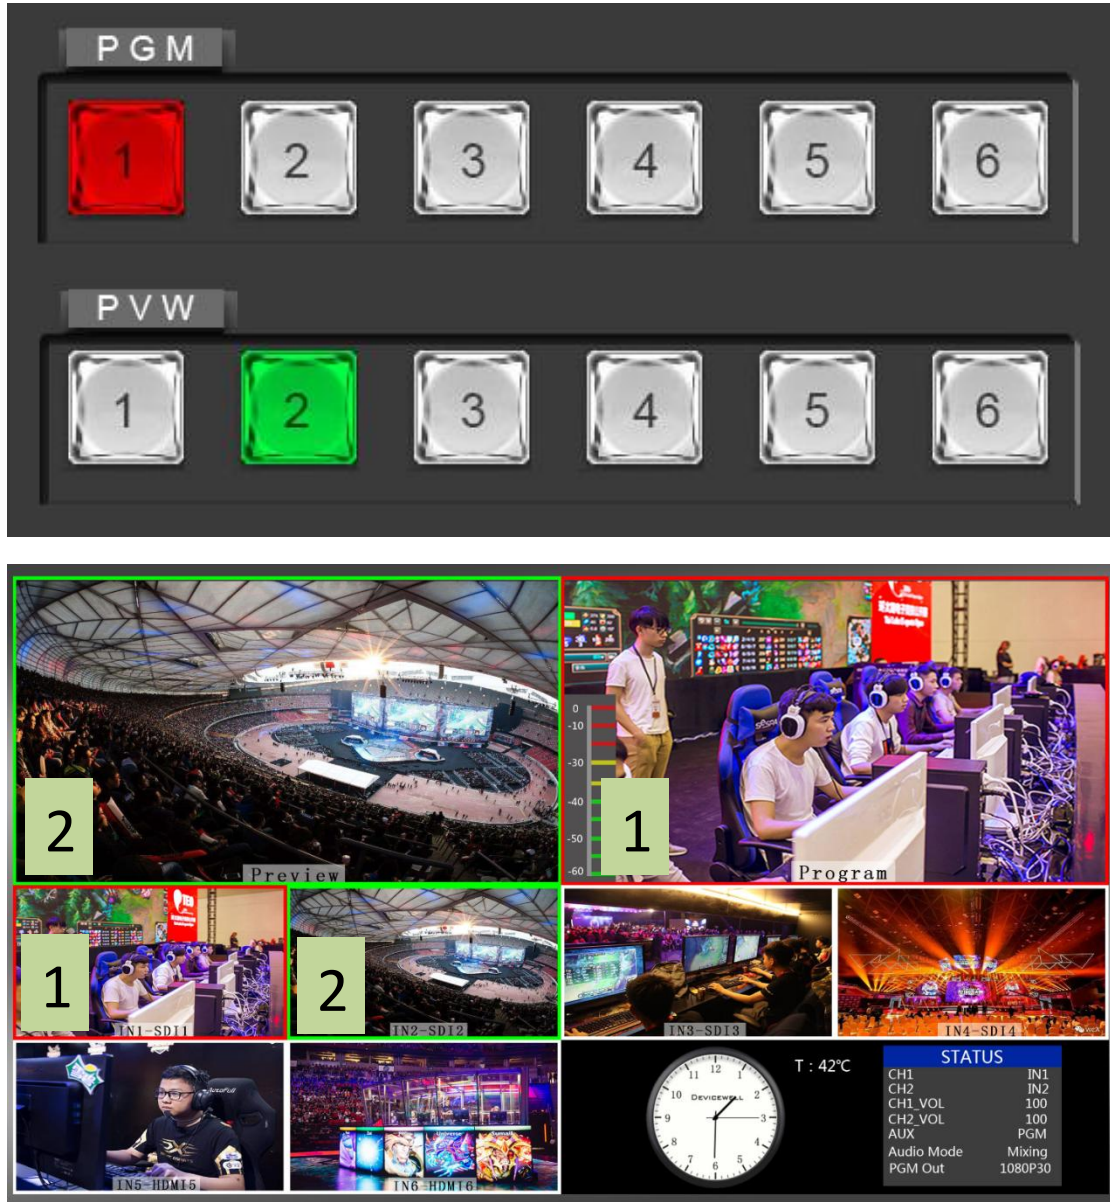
PGM

1 2 3 4 5 6

PVW

1 2 3 4 5 6

2
Preview

0
-10
-30
-40
-50
-60
1
Program

1
IN1-SDI1

2
IN2-SDI2

IN3-SDI3

IN4-SDI4

IN5-HDMI5

IN6-HDMI6

12
1
2
3
4
5
6
7
8
9
10
11
DEVICEWELL

T : 42℃

STATUS

| | |
|---|---|
| CH1 | IN1 |
| CH2 | IN2 |
| CH1_VOL | 100 |
| CH2_VOL | 100 |
| AUX | PGM |
| Audio Mode | Mixing |
| PGM Out | 1080P30 |